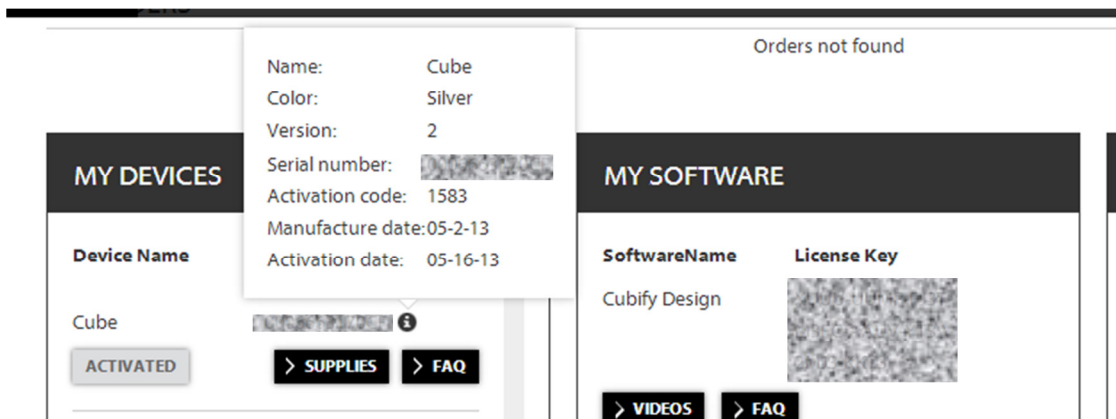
Orders not found

Name: Cube
Color: Silver
Version: 2
Serial number: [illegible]
Activation code: 1583
Manufacture date: 05-2-13
Activation date: 05-16-13

MY DEVICES

Device Name

Cube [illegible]

ACTIVATED

> SUPPLIES > FAQ

MY SOFTWARE

SoftwareName License Key

Cubify Design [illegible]

> VIDEOS > FAQ